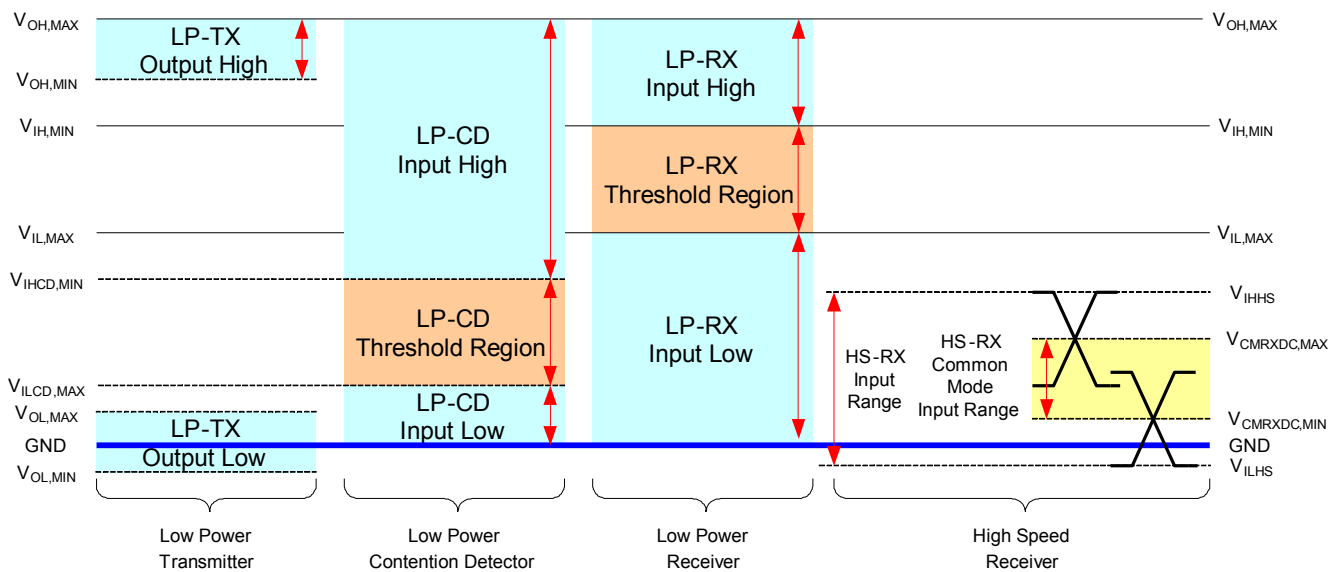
$V_{OH,MAX}$

LP-TX
Output High

$V_{OH,MIN}$

LP-CD
Input High

LP-RX
Input High

$V_{OH,MAX}$

$V_{IH,MIN}$

LP-RX
Threshold Region

$V_{IH,MIN}$

$V_{IL,MAX}$

$V_{IL,MAX}$

$V_{IHCD,MIN}$

LP-CD
Threshold Region

LP-RX
Input Low

$V_{IHHS}$

HS-RX
Input
Range

HS-RX
Common
Mode
Input Range

$V_{CMRXDC,MAX}$

$V_{ILCD,MAX}$

LP-CD
Input Low

$V_{OL,MAX}$

$V_{CMRXDC,MIN}$

GND

LP-TX
Output Low

GND

$V_{OL,MIN}$

$V_{ILHS}$

Low Power
Transmitter

Low Power
Contention Detector

Low Power
Receiver

High Speed
Receiver